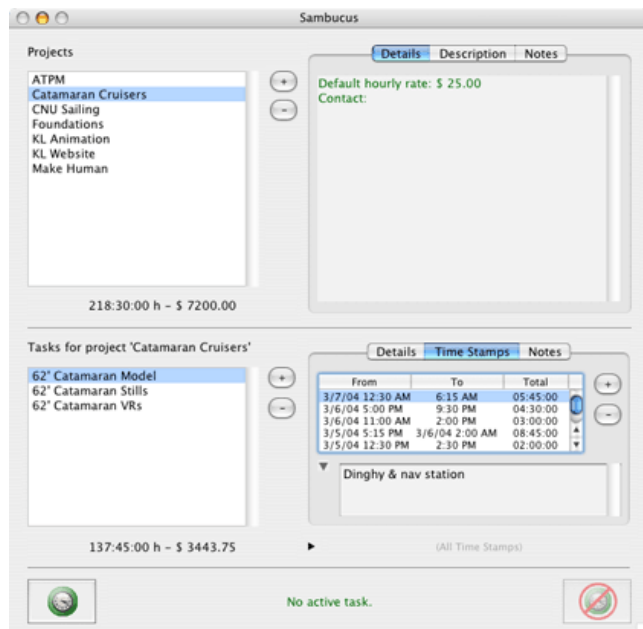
Sambucus

Projects

ATPM
Catamaran Cruisers
CNU Sailing
Foundations
KL Animation
KL Website
Make Human

+
-

218:30:00 h - $ 7200.00

Details | Description | Notes

Default hourly rate: $ 25.00
Contact:

Tasks for project 'Catamaran Cruisers'

62' Catamaran Model
62' Catamaran Stills
62' Catamaran VRs

+
-

137:45:00 h - $ 3443.75

Details | Time Stamps | Notes

| From | To | Total |
|---|---|---|
| 3/7/04 12:30 AM | 6:15 AM | 05:45:00 |
| 3/6/04 5:00 PM | 9:30 PM | 04:30:00 |
| 3/6/04 11:00 AM | 2:00 PM | 03:00:00 |
| 3/5/04 5:15 PM | 3/6/04 2:00 AM | 08:45:00 |
| 3/5/04 12:30 PM | 2:30 PM | 02:00:00 |

+
-

Dinghy & nav station

(All Time Stamps)

No active task.